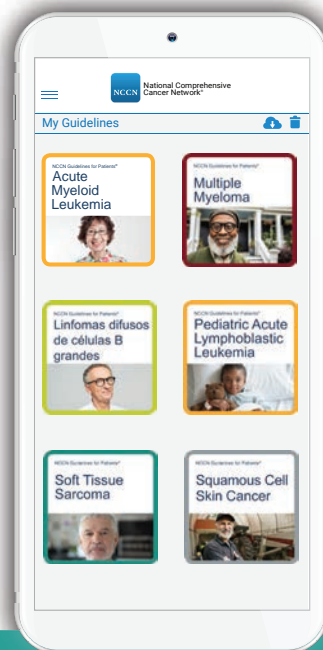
NCCN National Comprehensive Cancer Network®

My Guidelines

NCCN Guidelines for Patients®
Acute Myeloid Leukemia

NCCN Guidelines for Patients®
Multiple Myeloma

NCCN Guidelines for Patients®
Linfomas difusos de células B grandes

NCCN Guidelines for Patients®
Pediatric Acute Lymphoblastic Leukemia

NCCN Guidelines for Patients®
Soft Tissue Sarcoma

NCCN Guidelines for Patients®
Squamous Cell Skin Cancer